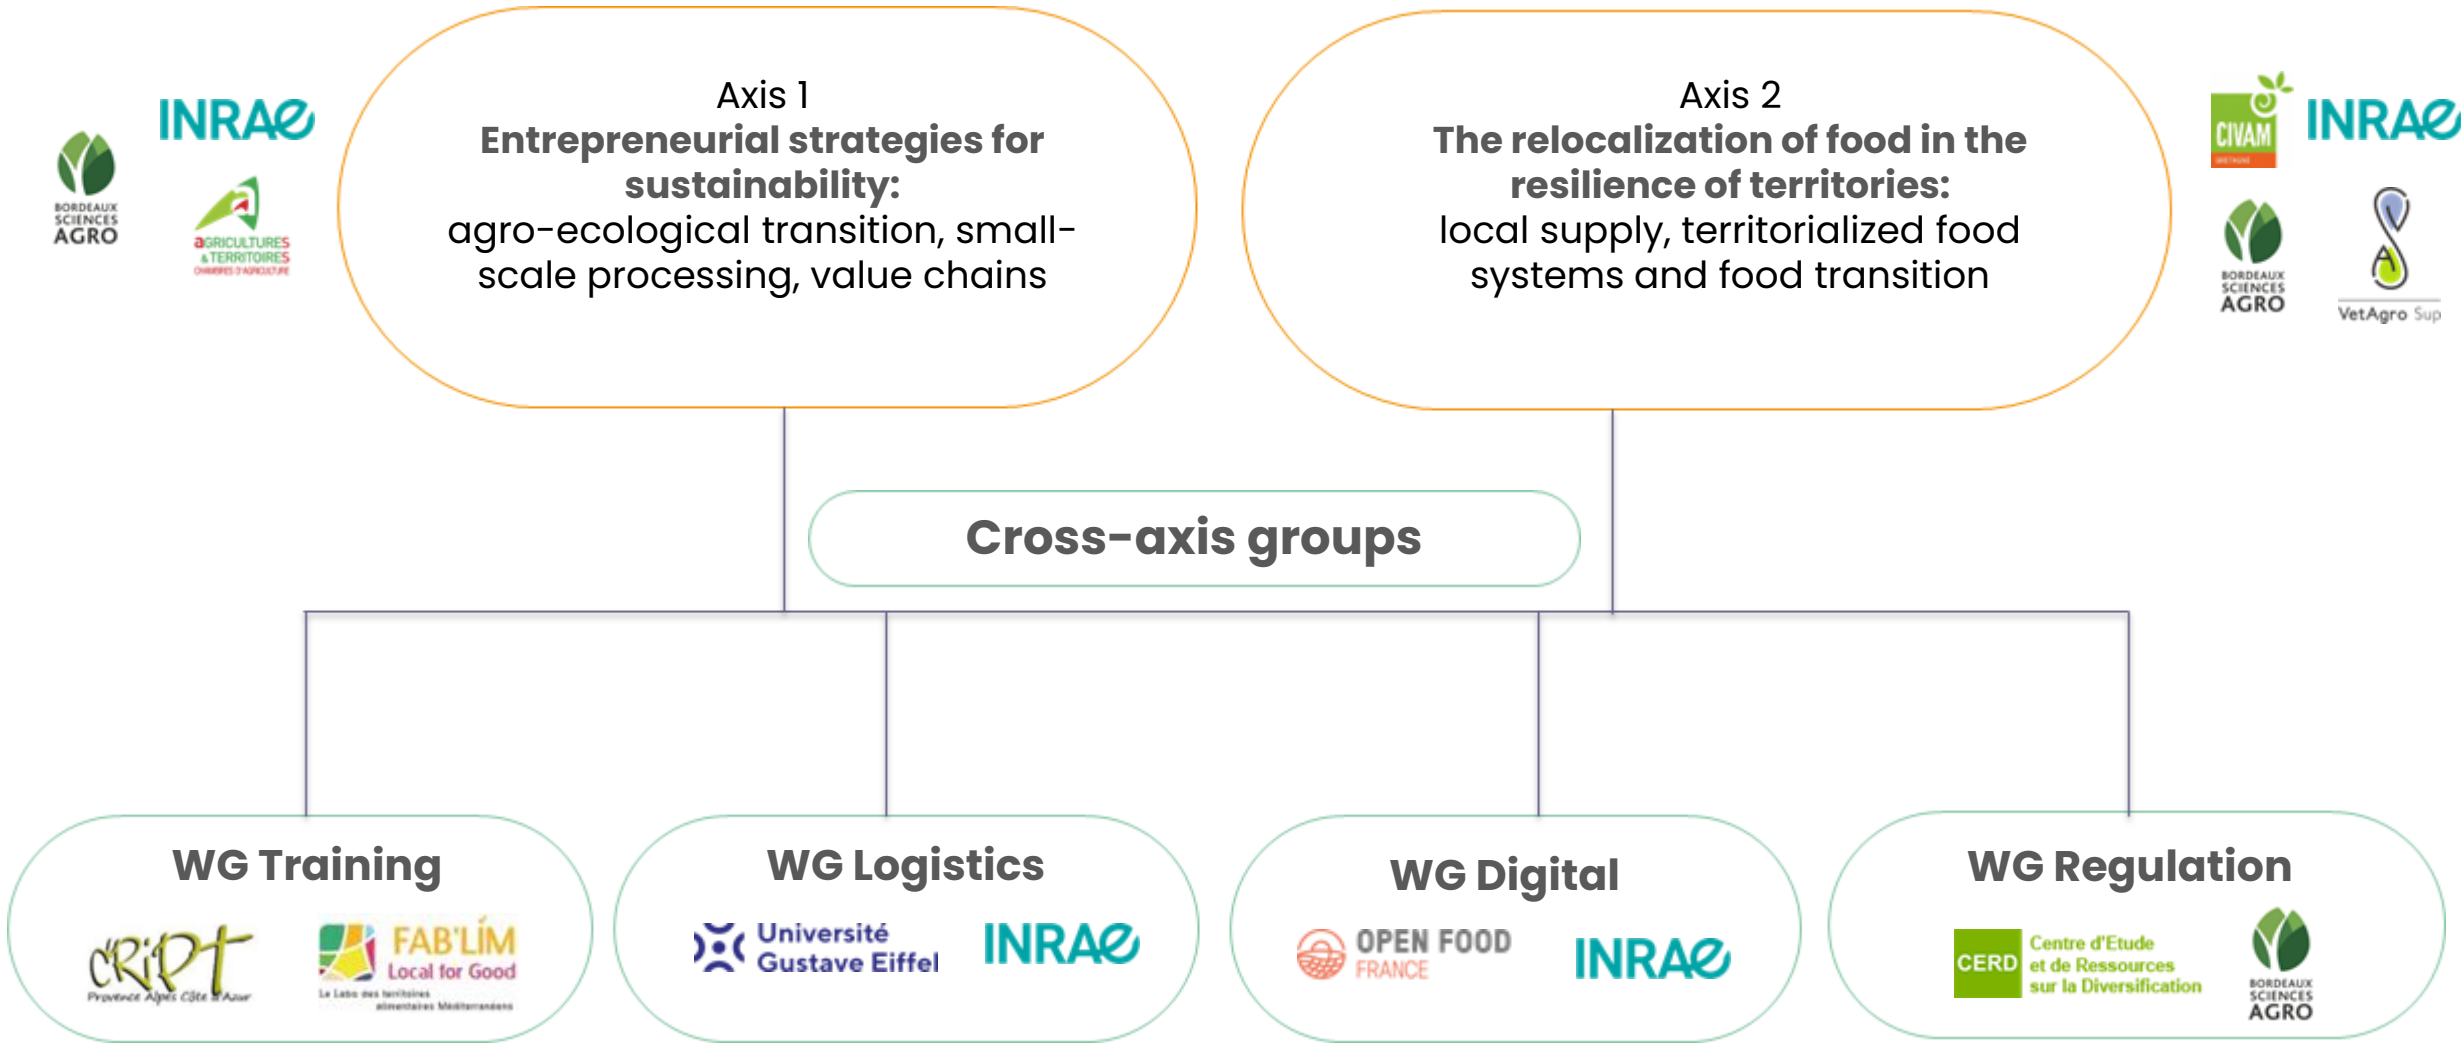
INRAE

BORDEAUX SCIENCES AGRO

AGRICULTURES & TERRITOIRES CHAMBRES D'AGRICULTURE

Axis 1
Entrepreneurial strategies for sustainability:
agro-ecological transition, small-scale processing, value chains

Axis 2
The relocalization of food in the resilience of territories:
local supply, territorialized food systems and food transition

CIVAM

INRAE

BORDEAUX SCIENCES AGRO

VetAgro Sup

Cross-axis groups

WG Training

CRIPT Provence Alpes Côte d'Azur

FAB'LIM Local for Good Le Labo des territoires alimentaires Méditerranéens

WG Logistics

Université Gustave Eiffel

INRAE

WG Digital

OPEN FOOD FRANCE

INRAE

WG Regulation

CERD Centre d'Etude et de Ressources sur la Diversification

BORDEAUX SCIENCES AGRO